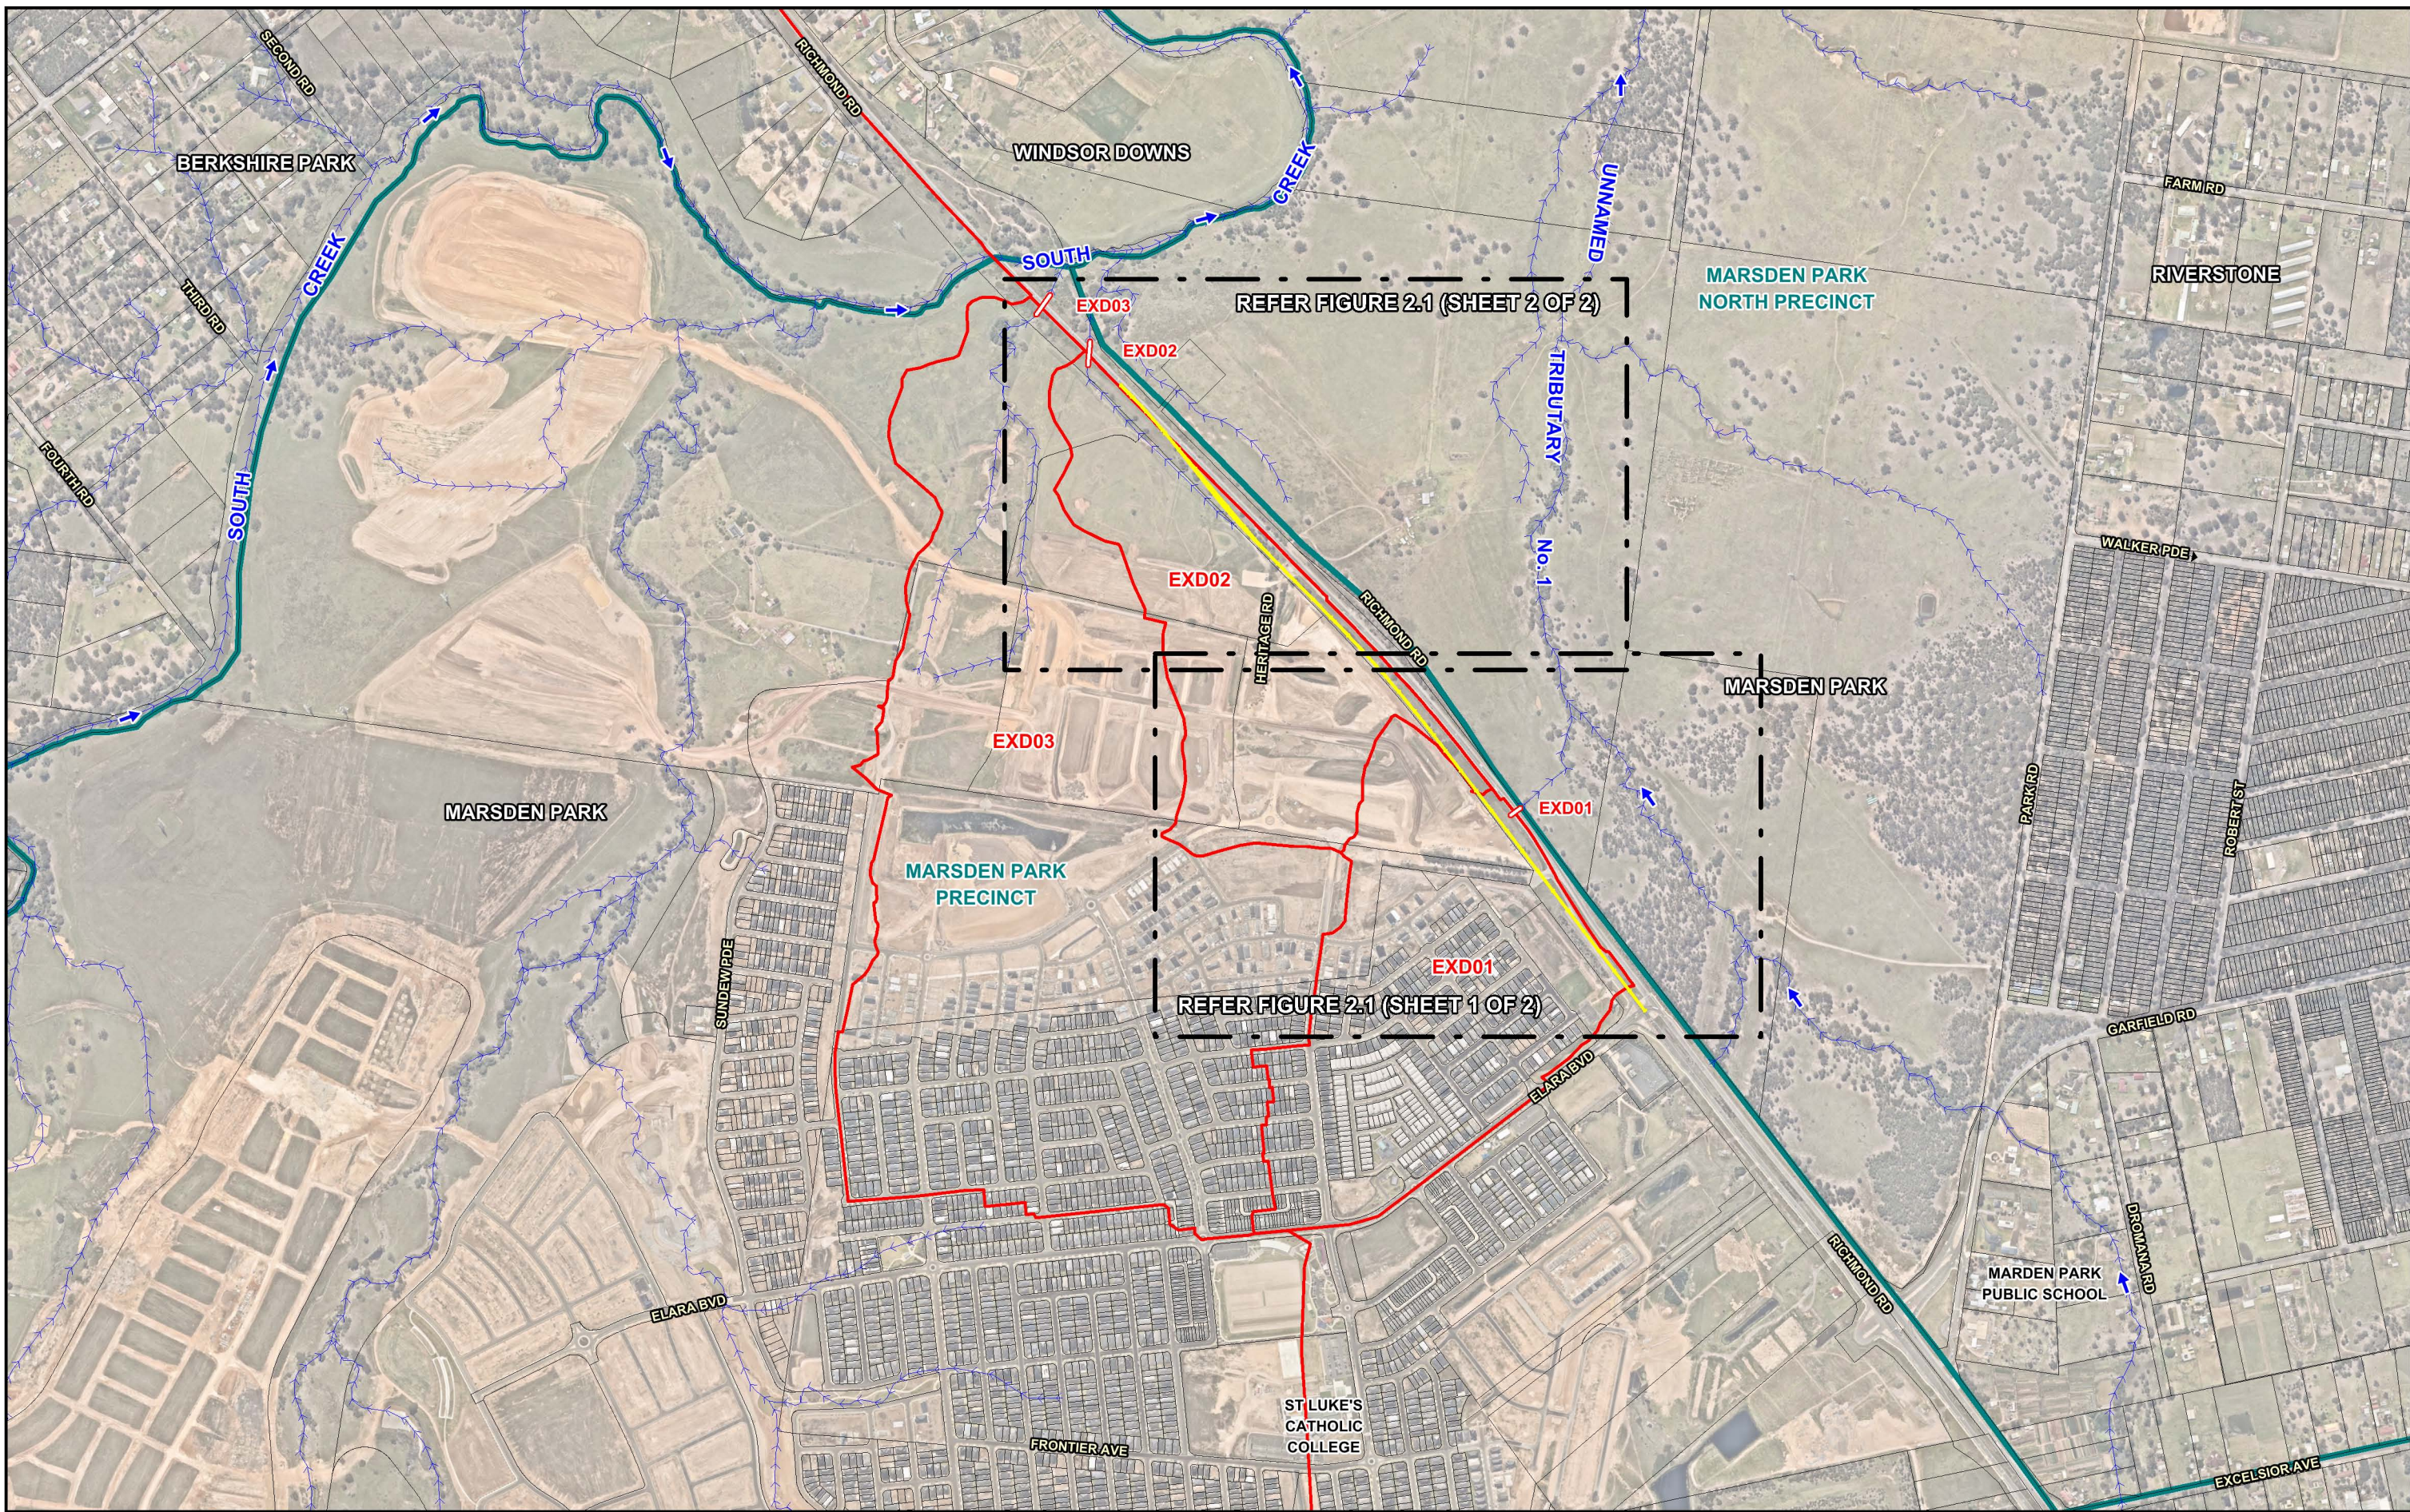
SECOND RD
RICHMOND RD
BERKSHIRE PARK
WINDSOR DOWNS
CREEK
UNNAMED
SOUTH
CREEK
THIRD RD
EXD03
EXD02
REFER FIGURE 2.1 (SHEET 2 OF 2)
MARSDEN PARK NORTH PRECINCT
RIVERSTONE
FARM RD
FOURTH RD
SOUTH
TRIBUTARY
No. 1
EXD02
HERITAGE RD
RICHMOND RD
WALKER PDE
MARSDEN PARK
EXD03
MARSDEN PARK
EXD01
MARSDEN PARK PRECINCT
PARK RD
ROBERTS ST
SUNDEW PDE
EXD01
REFER FIGURE 2.1 (SHEET 1 OF 2)
GARFIELD RD
ELARA BVD
RICHMOND RD
DROMANA RD
MARDEN PARK PUBLIC SCHOOL
ELARA BVD
ST LUKE'S CATHOLIC COLLEGE
FRONTIER AVE
EXCELSIOR AVE